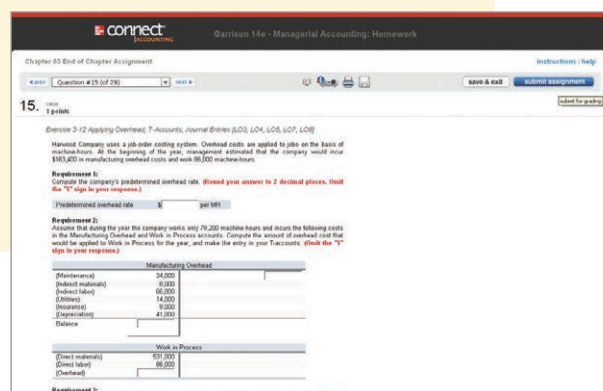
connect ACCOUNTING

Garrison 14e - Managerial Accounting: Homework

Chapter 03 End of Chapter Assignment

instructions | help

◄ prev Question #15 (of 29) next ►

save & exit submit assignment

15. value: 1 points

submit for grading

Exercise 3-12 Applying Overhead; T-Accounts; Journal Entries [LO3, LO4, LO5, LO7, LO8]

Harwood Company uses a job-order costing system. Overhead costs are applied to jobs on the basis of machine-hours. At the beginning of the year, management estimated that the company would incur $163,400 in manufacturing overhead costs and work 86,000 machine-hours.

Requirement 1:
Compute the company's predetermined overhead rate. (Round your answer to 2 decimal places. Omit the "$" sign in your response.)

Predetermined overhead rate $ per MH

Requirement 2:
Assume that during the year the company works only 79,200 machine-hours and incurs the following costs in the Manufacturing Overhead and Work in Process accounts. Compute the amount of overhead cost that would be applied to Work in Process for the year, and make the entry in your T-accounts. (Omit the "$" sign in your response.)

| Manufacturing Overhead | |
|---|---|
| (Maintenance) 34,000 | |
| (Indirect materials) 8,000 | |
| (Indirect labor) 66,000 | |
| (Utilities) 14,000 | |
| (Insurance) 9,000 | |
| (Depreciation) 41,000 | |
| Balance | |

| Work in Process | |
|---|---|
| (Direct materials) 531,000 | |
| (Direct labor) 86,000 | |
| (Overhead) | |

Requirement 3: